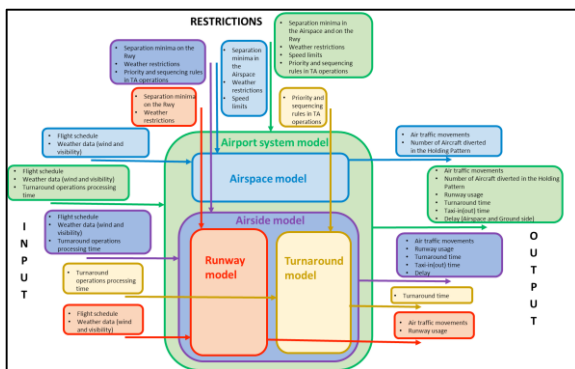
RESTRICTIONS

- Separation minima on the Rwy
- Weather restrictions
- Priority and sequencing rules in TA operations

- Separation minima in the Airspace
- Weather restrictions
- Speed limits

- Separation minima in the Airspace and on the Rwy
- Weather restrictions
- Speed limits
- Priority and sequencing rules in TA operations

- Separation minima on the Rwy
- Weather restrictions

- Priority and sequencing rules in TA operations

- Flight schedule
- Weather data (wind and visibility)

- Flight schedule
- Weather data (wind and visibility)
- Turnaround operations processing time

- Flight schedule
- Weather data (wind and visibility)
- Turnaround operations processing time

- Turnaround operations processing time

- Flight schedule
- Weather data (wind and visibility)

I N P U T

Airport system model

Airspace model

Airside model

Runway model

Turnaround model

- Air traffic movements
- Number of Aircraft diverted in the Holding Pattern

- Air traffic movements
- Number of Aircraft diverted in the Holding Pattern
- Runway usage
- Turnaround time
- Taxi-in(out) time
- Delay (Airspace and Ground side)

- Air traffic movements
- Runway usage
- Turnaround time
- Taxi-in(out) time
- Delay

- Turnaround time

- Air traffic movements
- Runway usage

O U T P U T